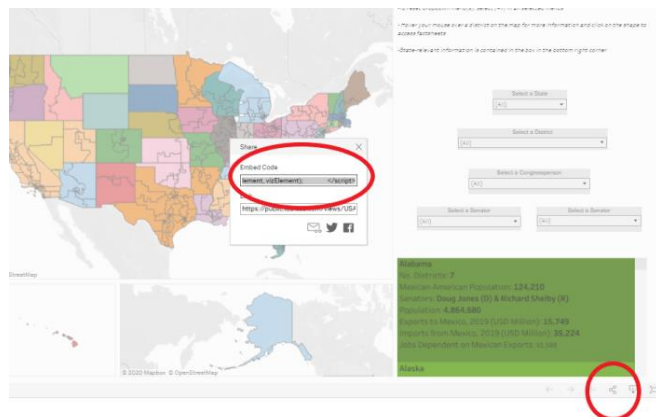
- Hover your mouse over a district on the map for more information and click on the shape to access factsheets

-State-relevant information is contained in the box in the bottom right corner

Select a State
(All)

Select a District
(All)

Select a Congressperson
(All)

Select a Senator
(All)

Select a Senator
(All)

Share
Embed Code
lement.vizElement); </script>
https://public.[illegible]/views/USA

StreetMap

© 2020 Mapbox © OpenStreetMap

Alabama
No. Districts: 7
Mexican American Population: 124,210
Senators: Doug Jones (D) & Richard Shelby (R)
Population: 4,864,680
Exports to Mexico, 2019 (USD Million): 15,749
Imports from Mexico, 2019 (USD Million): 35,224
Jobs Dependent on Mexican Exports: 33,388

Alaska